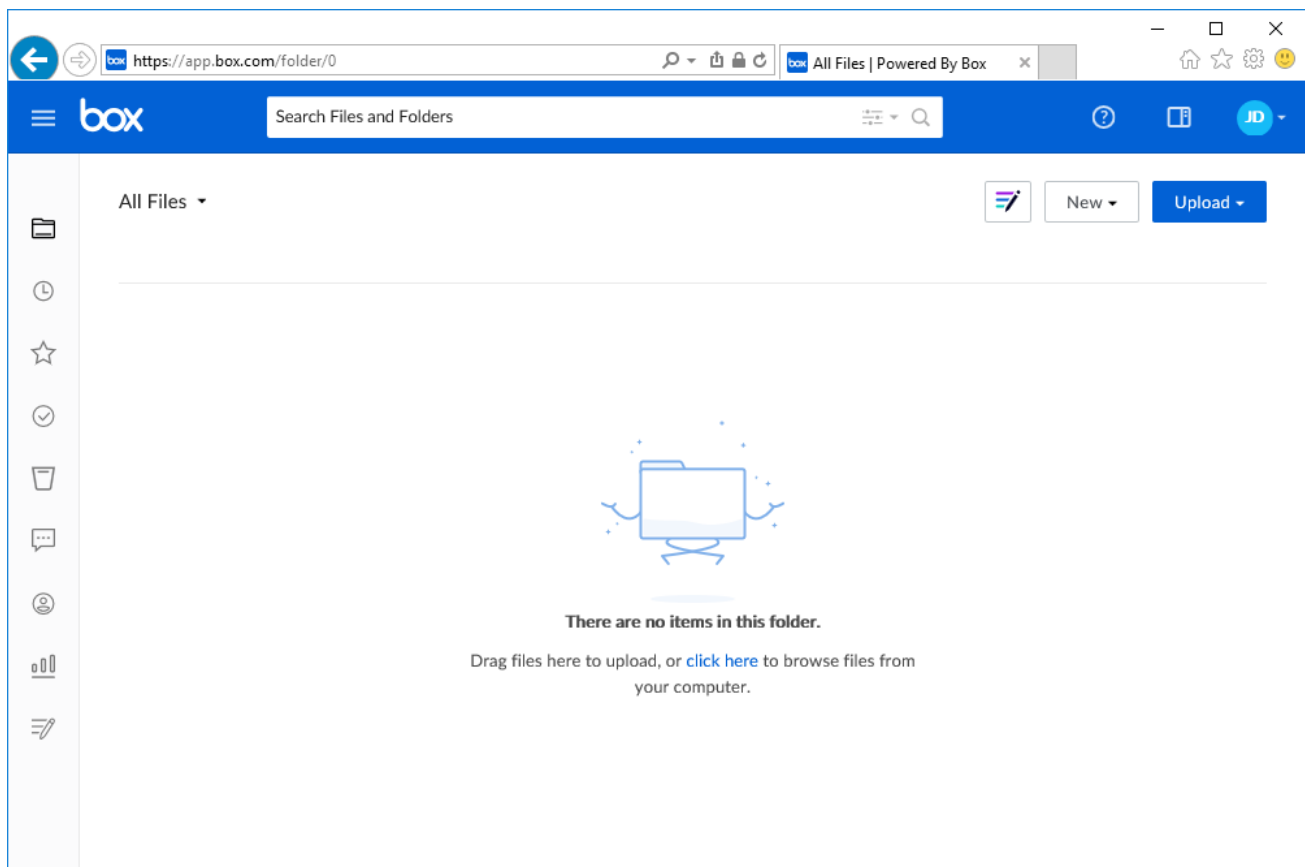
https://app.box.com/folder/0

All Files | Powered By Box

box

Search Files and Folders

JD

All Files

New

Upload

There are no items in this folder.

Drag files here to upload, or click here to browse files from your computer.